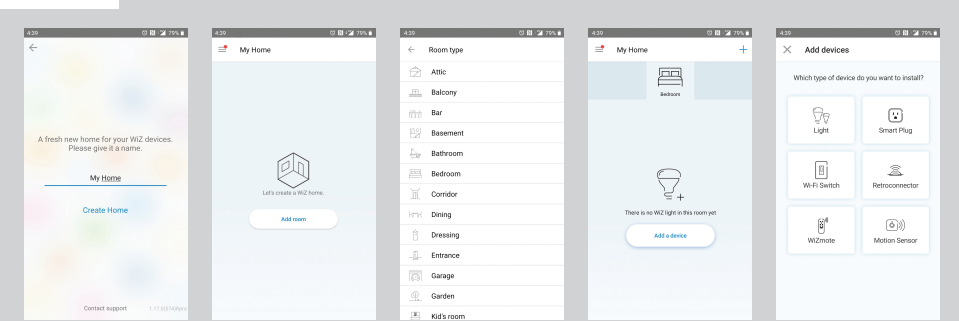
4:29 79%

A fresh new home for your WiZ devices. Please give it a name.

My Home

Create Home

Contact support 1.17.0(3169)prc

4:29 79%

My Home

Let's create a WiZ home.

Add room

4:29 79%

Room type

Attic

Balcony

Bar

Basement

Bathroom

Bedroom

Corridor

Dining

Dressing

Entrance

Garage

Garden

Kid's room

4:29 79%

My Home

Bedroom

There is no WiZ light in this room yet

Add a device

4:29 79%

Add devices

Which type of device do you want to install?

Light

Smart Plug

Wi-Fi Switch

Retroconnector

WiZmote

Motion Sensor